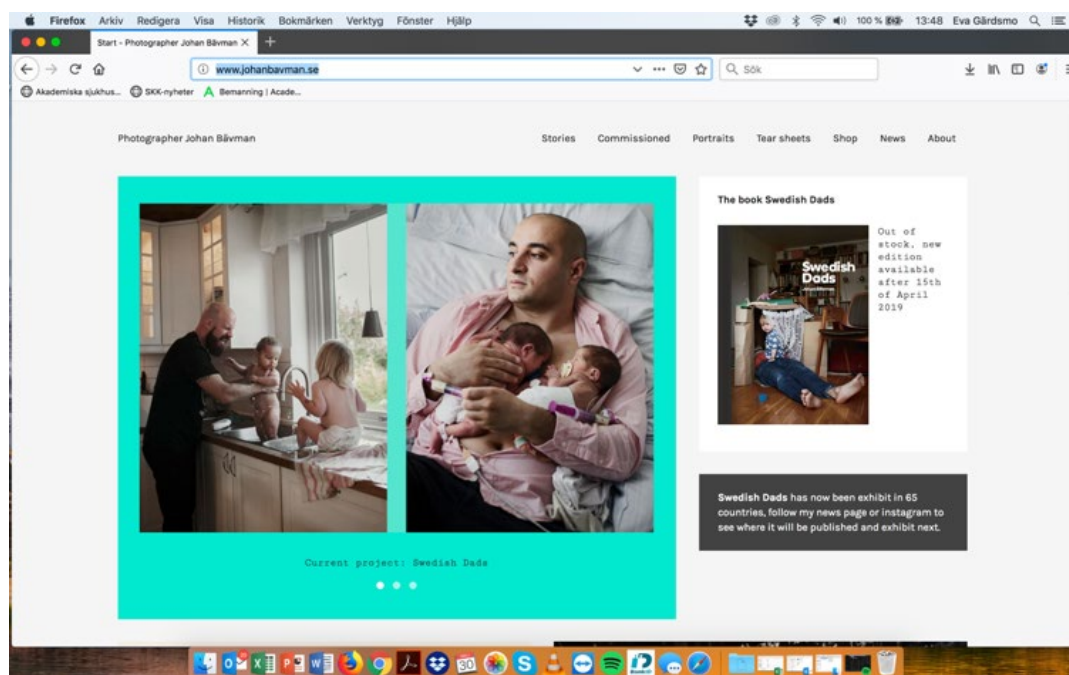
Firefox Arkiv Redigera Visa Historik Bokmärken Verktyg Fönster Hjälp

100 % 13:48 Eva Gärdsmo

Start - Photographer Johan Bävman

www.johanbavman.se

Sök

Akademiska sjukhus... SKK-nyheter Bemanning | Acade...

Photographer Johan Bävman

Stories Commissioned Portraits Tear sheets Shop News About

Current project: Swedish Dads

The book Swedish Dads

Swedish Dads

Out of stock, new edition available after 15th of April 2019

**Swedish Dads** has now been exhibit in 65 countries, follow my news page or instagram to see where it will be published and exhibit next.